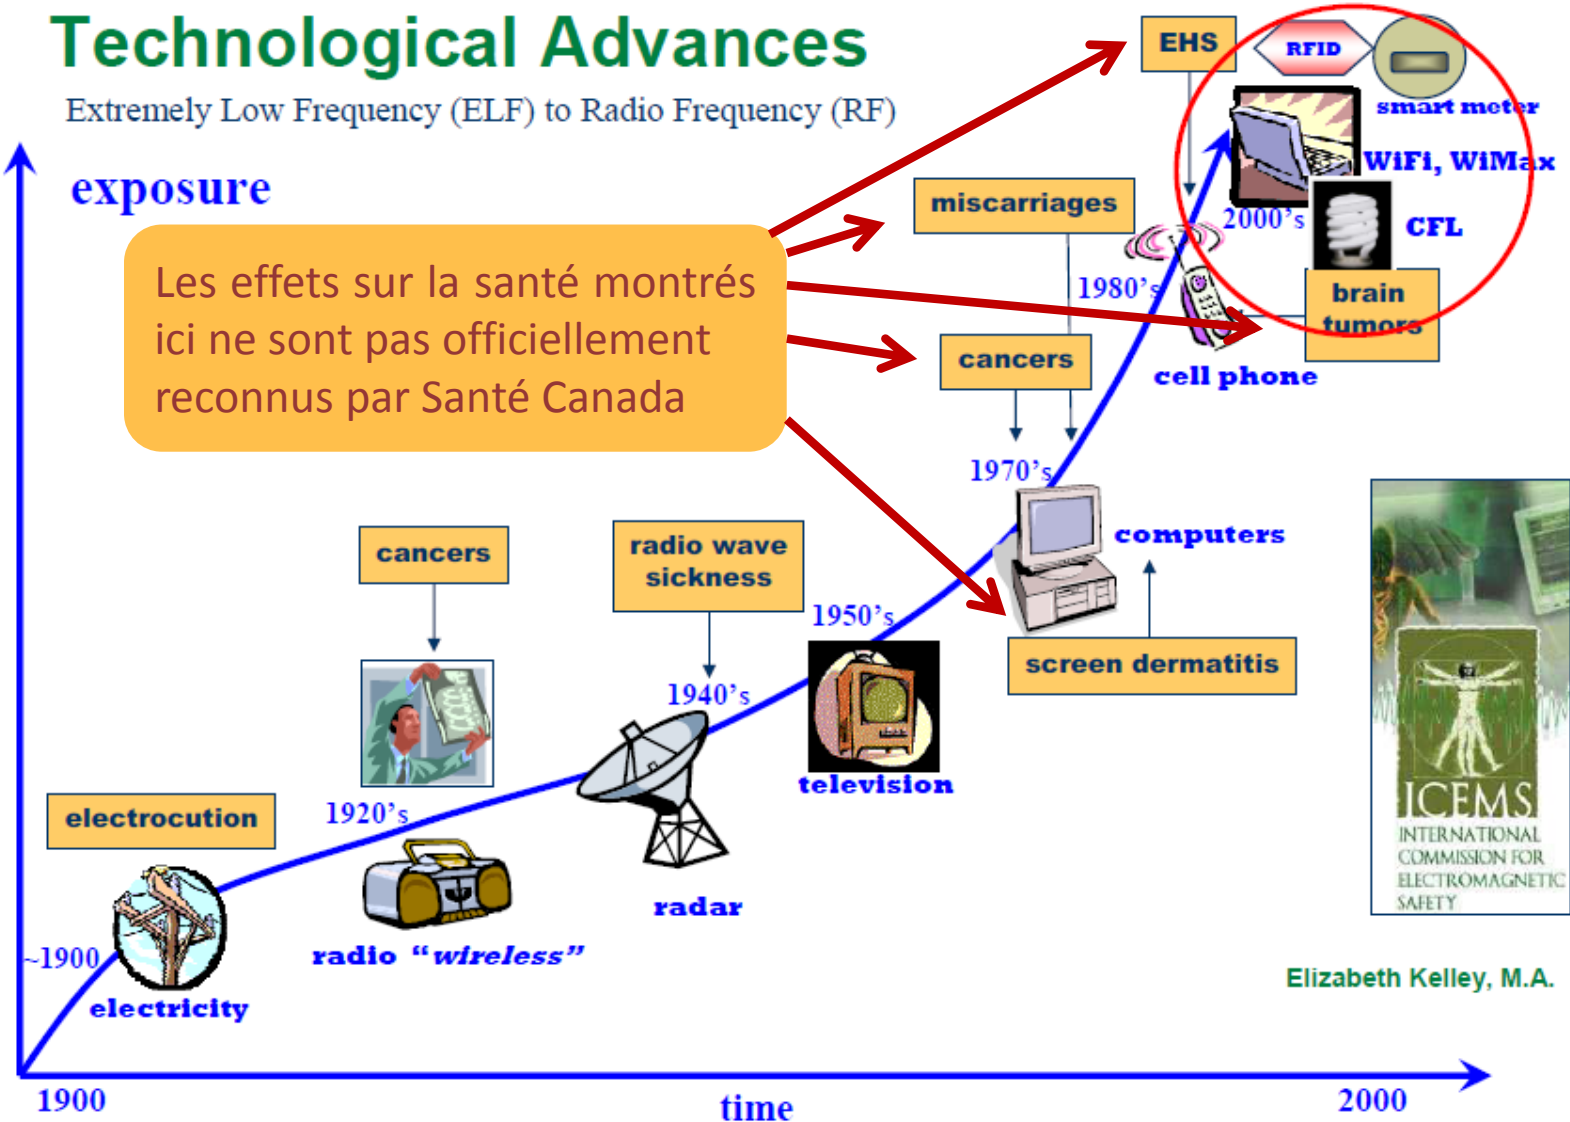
Technological Advances

Extremely Low Frequency (ELF) to Radio Frequency (RF)

exposure

Les effets sur la santé montrés ici ne sont pas officiellement reconnus par Santé Canada

EHS

RFID

smart meter

WiFi, WiMax

2000's

CFL

miscarriages

1980's

brain tumors

cancers

cell phone

1970's

computers

screen dermatitis

cancers

radio wave sickness

1950's

1940's

television

radar

1920's

electrocution

radio "wireless"

~1900

electricity

ICEMS
INTERNATIONAL COMMISSION FOR ELECTROMAGNETIC SAFETY

Elizabeth Kelley, M.A.

1900

time

2000